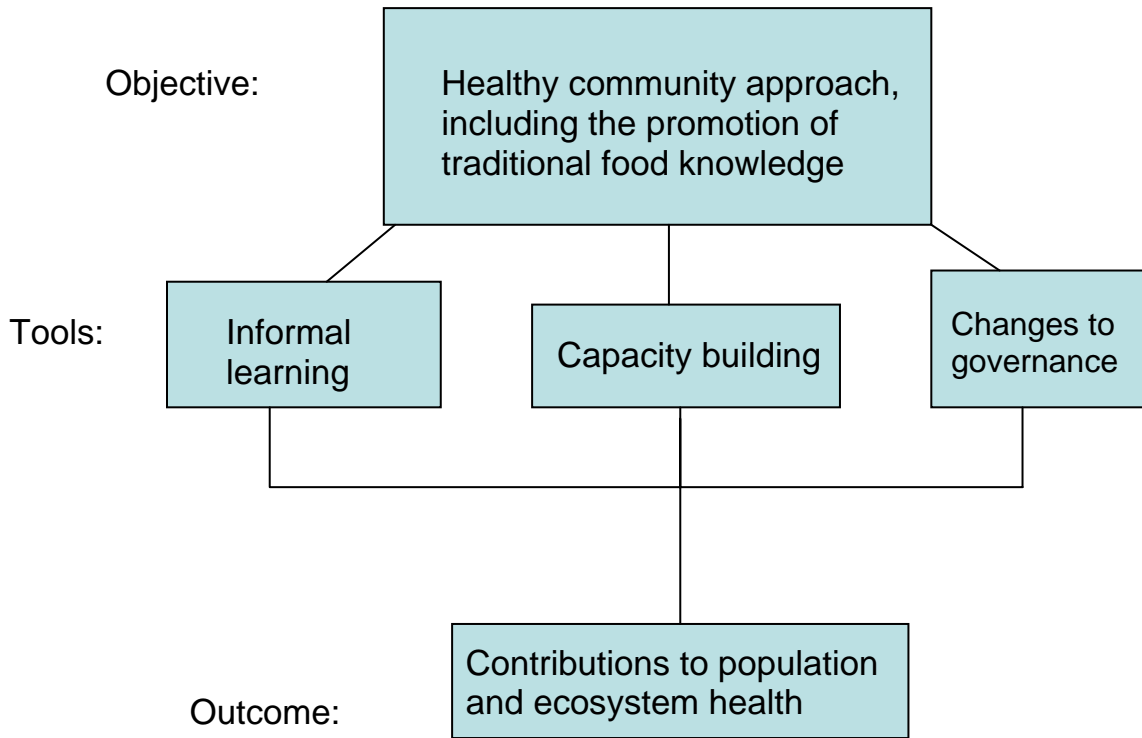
Objective:

Healthy community approach, including the promotion of traditional food knowledge

Tools:

Informal learning

Capacity building

Changes to governance

Contributions to population and ecosystem health

Outcome: